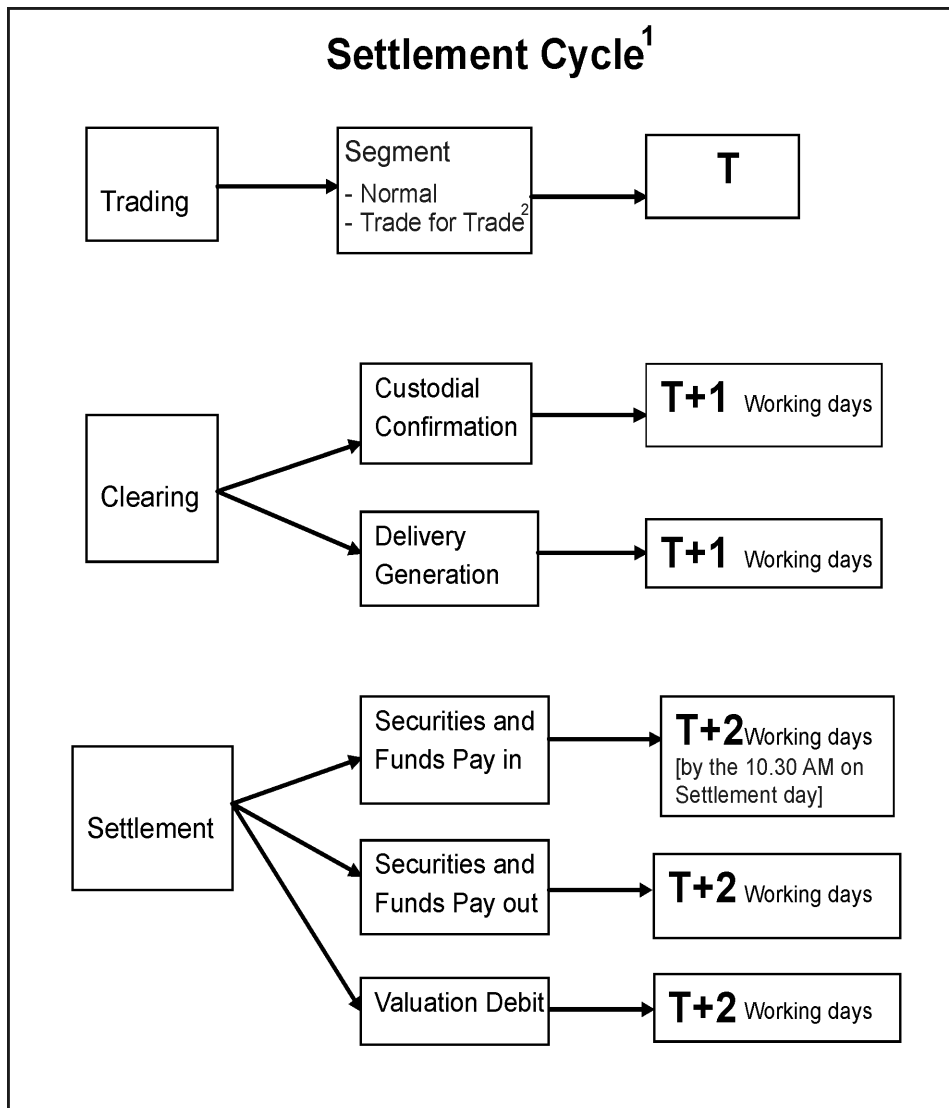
Settlement Cycle$^1$

Trading

Segment
- Normal
- Trade for Trade$^2$

T

Clearing

Custodial Confirmation

T+1 Working days

Delivery Generation

T+1 Working days

Settlement

Securities and Funds Pay in

T+2 Working days [by the 10.30 AM on Settlement day]

Securities and Funds Pay out

T+2 Working days

Valuation Debit

T+2 Working days